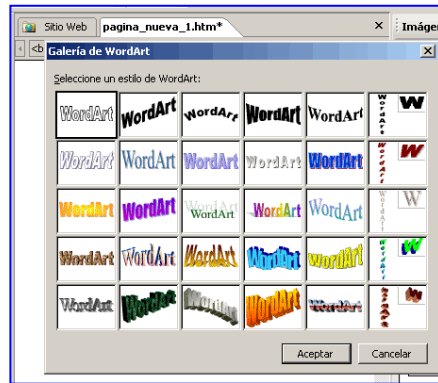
Sitio Web | pagina_nueva_1.htm* | × | Imágen

<b

Galería de WordArt

Seleccione un estilo de WordArt:

| WordArt | WordArt | WordArt | WordArt | WordArt | WordArt W |
|---|---|---|---|---|---|
| WordArt | WordArt | WordArt | WordArt | WordArt | WordArt W |
| WordArt | WordArt | WordArt | WordArt | WordArt | WordArt W |
| WordArt | WordArt | WordArt | WordArt | WordArt | WordArt W |
| WordArt | WordArt | WordArt | WordArt | WordArt | WordArt W |

Aceptar | Cancelar